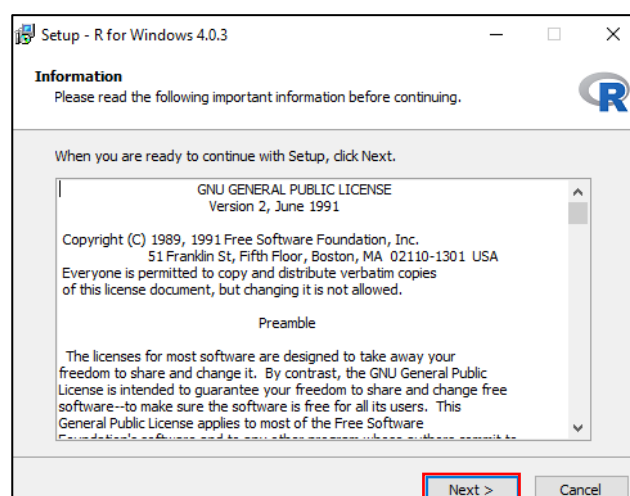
Setup - R for Windows 4.0.3

Information
Please read the following important information before continuing.

When you are ready to continue with Setup, click Next.

GNU GENERAL PUBLIC LICENSE
Version 2, June 1991

Copyright (C) 1989, 1991 Free Software Foundation, Inc.
51 Franklin St, Fifth Floor, Boston, MA 02110-1301 USA
Everyone is permitted to copy and distribute verbatim copies of this license document, but changing it is not allowed.

Preamble

The licenses for most software are designed to take away your freedom to share and change it. By contrast, the GNU General Public License is intended to guarantee your freedom to share and change free software--to make sure the software is free for all its users. This General Public License applies to most of the Free Software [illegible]

Next >
Cancel